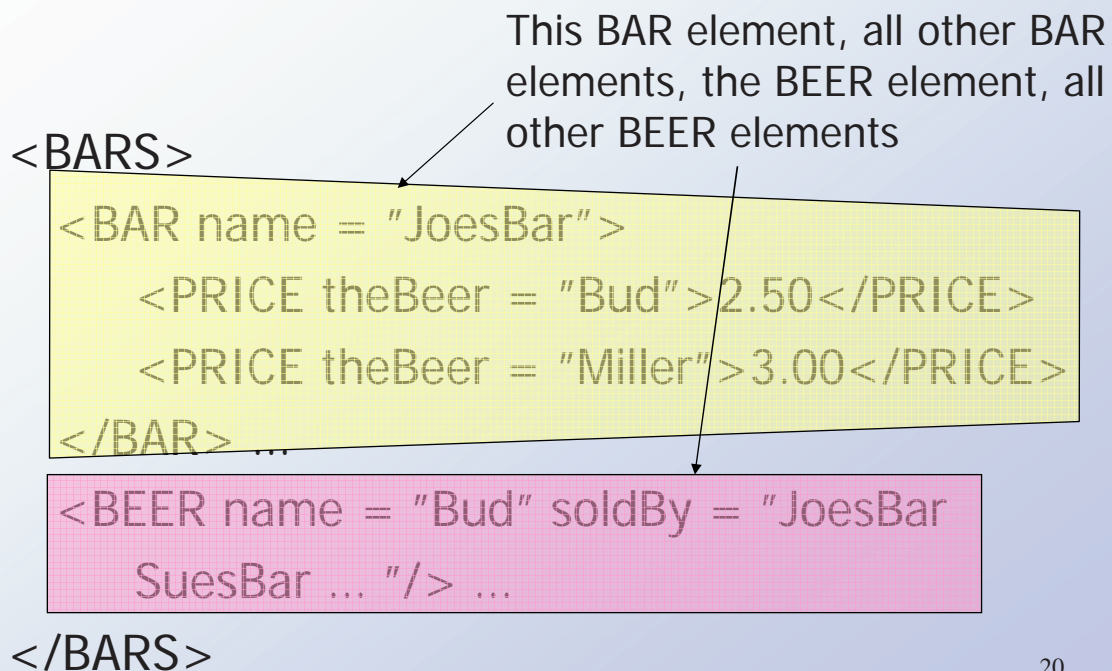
This BAR element, all other BAR elements, the BEER element, all other BEER elements

<BARS>

<BAR name = "JoesBar">

<PRICE theBeer = "Bud">2.50</PRICE>

<PRICE theBeer = "Miller">3.00</PRICE>

</BAR> …

<BEER name = "Bud" soldBy = "JoesBar SuesBar … "/> …

</BARS>

20